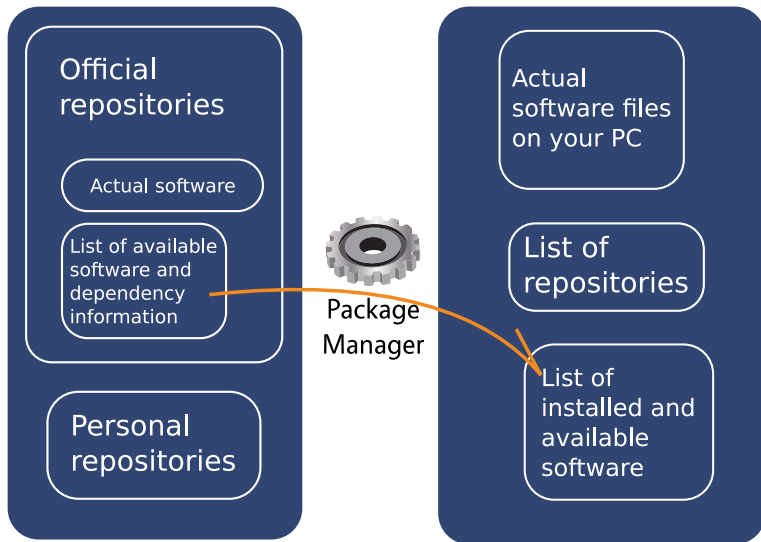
Official repositories

Actual software

List of available software and dependency information

Personal repositories

Package Manager

Actual software files on your PC

List of repositories

List of installed and available software